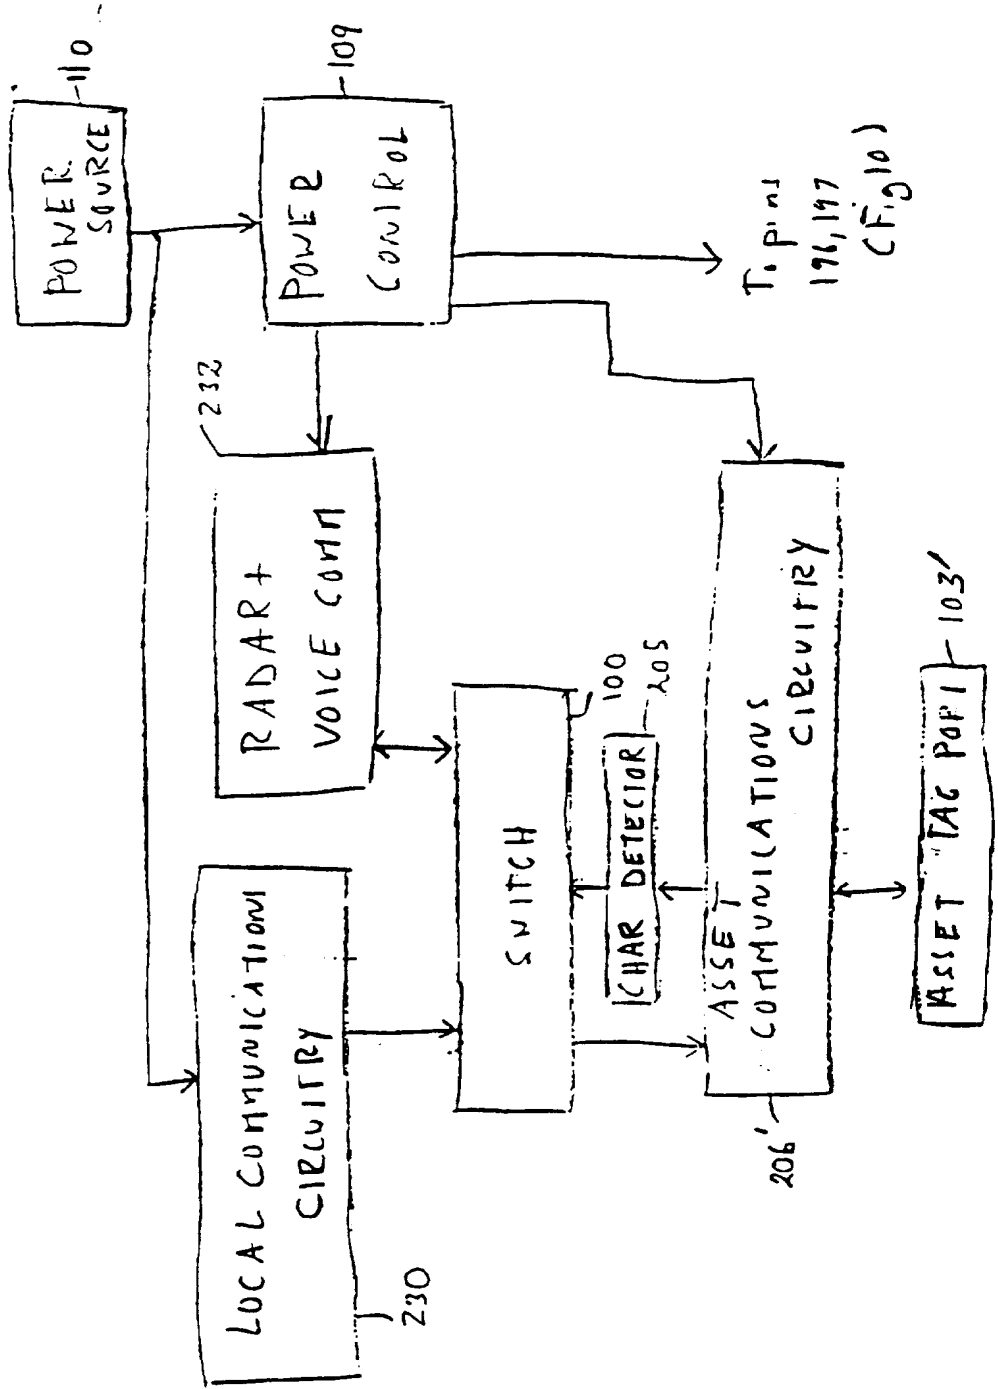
POWER SOURCE
110
POWER CONTROL
109
To pins 196,197 (Fig 10)
232
RADAR + VOICE COMM
LOCAL COMMUNICATION CIRCUITRY
230
SWITCH
100
CHAR DETECTOR
205
ASSET COMMUNICATIONS CIRCUITRY
206'
ASSET TAG PORT
103'